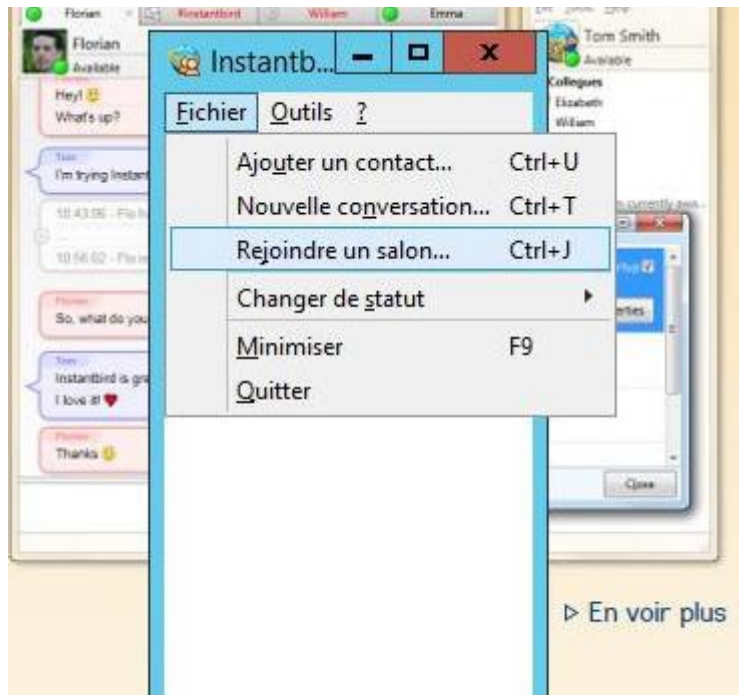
Florian
#instantbird
William
Emma

Florian
Available

Hey!
What's up?

Tom
I'm trying Instant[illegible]

10:43:06 - File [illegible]

10:56:02 - File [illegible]

Florian
So, what do you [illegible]

Tom
Instantbird is gr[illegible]
I love it!

Florian
Thanks

Tom Smith
Available

Collegues
Elizabeth
William

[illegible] currently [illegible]

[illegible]rties

Close

Instantb...

Fichier
Outils
?

Ajouter un contact... Ctrl+U
Nouvelle conversation... Ctrl+T
Rejoindre un salon... Ctrl+J
Changer de statut
Minimiser F9
Quitter

▷ En voir plus